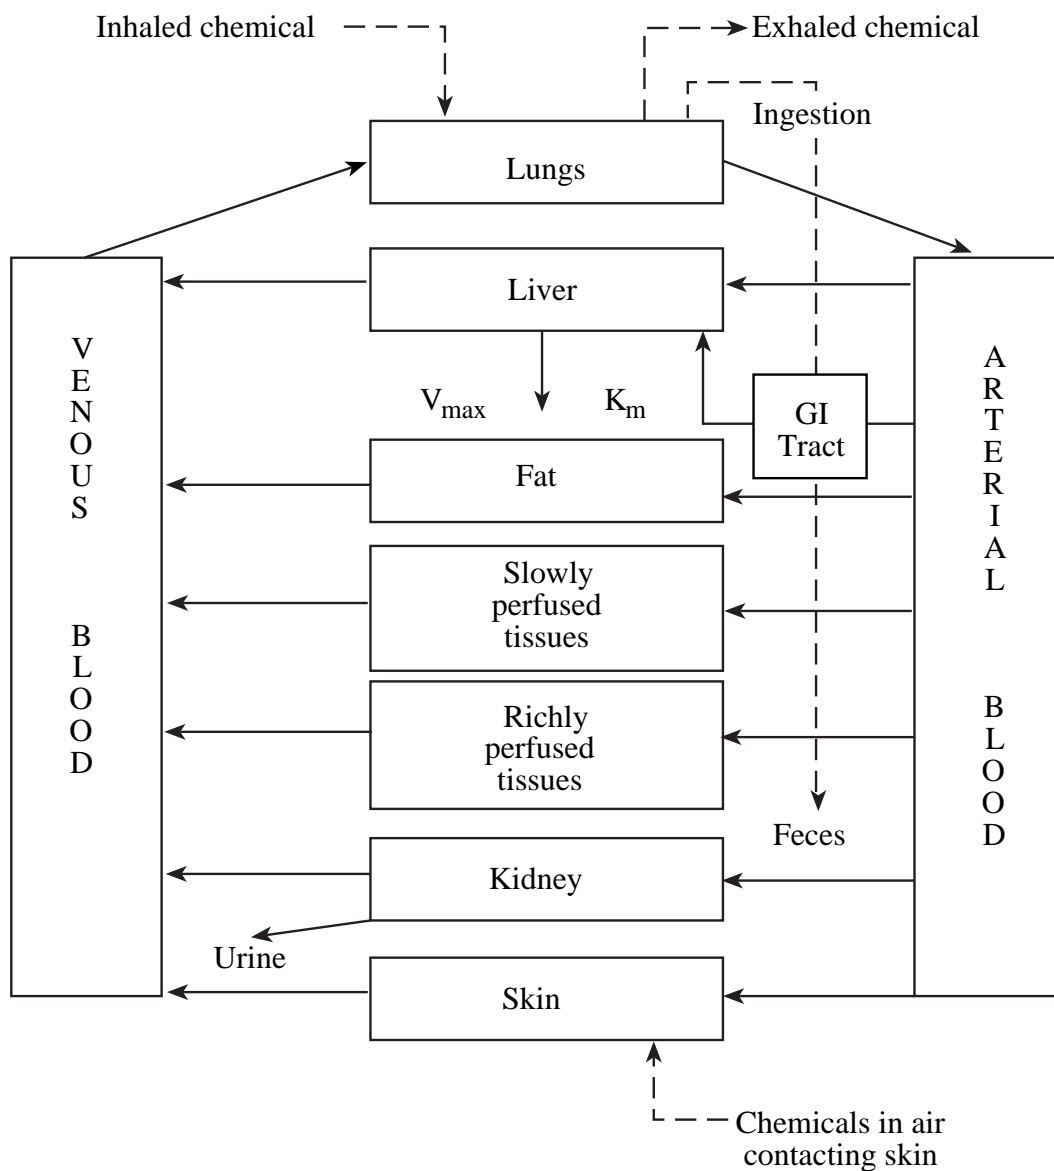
Inhaled chemical

Exhaled chemical

Ingestion

Lungs

VENOUS BLOOD

Liver

ARTERIAL BLOOD

$V_{max}$

$K_m$

GI Tract

Fat

Slowly perfused tissues

Richly perfused tissues

Feces

Kidney

Urine

Skin

Chemicals in air contacting skin